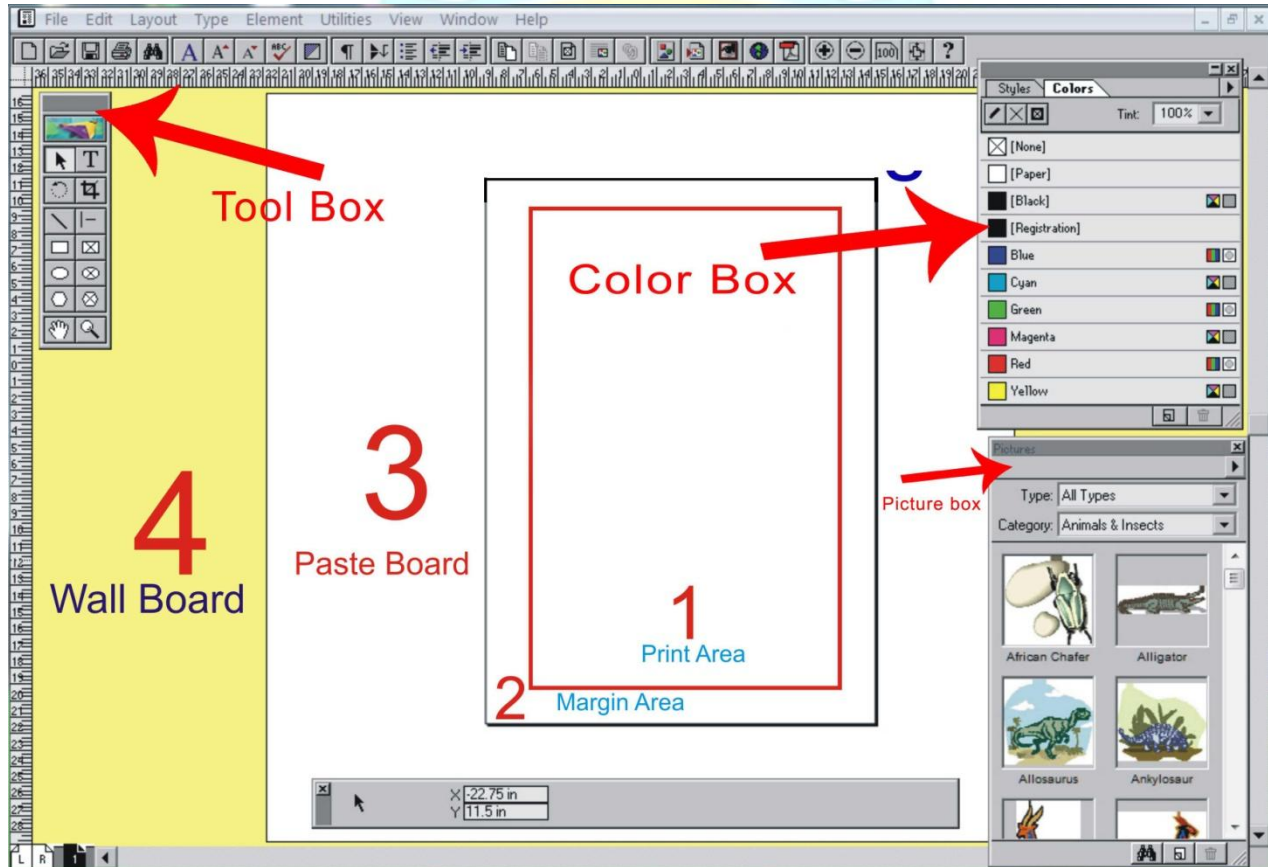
File Edit Layout Type Element Utilities View Window Help

Tool Box

Color Box

Styles Colors

Tint: 100%

[None]
[Paper]
[Black]
[Registration]
Blue
Cyan
Green
Magenta
Red
Yellow

Pictures

Picture box

Type: All Types
Category: Animals & Insects

African Chafer
Alligator
Allosaurus
Ankylosaur

4
Wall Board

3
Paste Board

1
Print Area

2
Margin Area

X -22.75 in
Y 11.5 in

L R 1